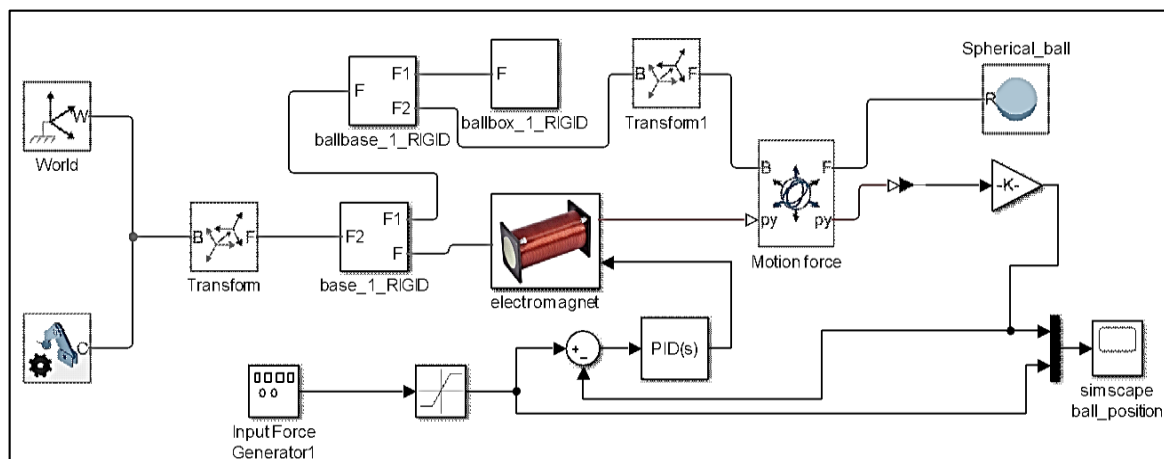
W
World
C
B
F
Transform
F2
F1
F
base_1_RIGID
F
F1
F2
ballbase_1_RIGID
F
ballbox_1_RIGID
B
F
Transform1
Spherical_ball
R
B
F
py
py
Motion force
-K-
electromagnet
+
-
PID(s)
Input Force Generator1
simscape ball_position